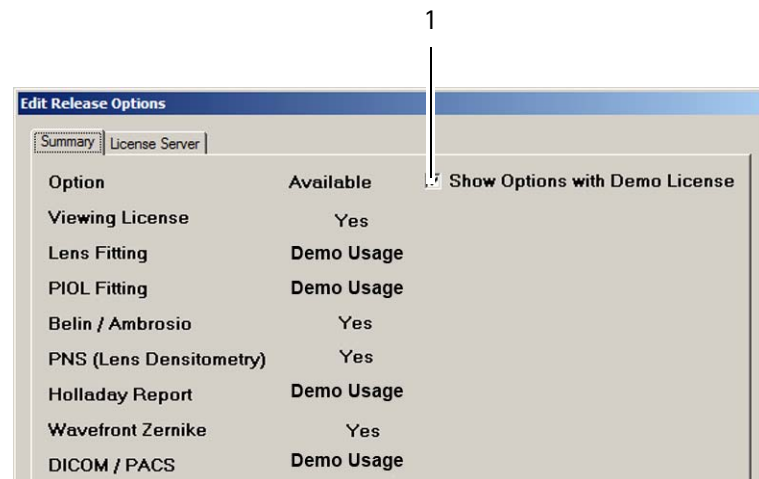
1

Edit Release Options

Summary | License Server

| Option | Available |
|---|---|
| Viewing License | Yes |
| Lens Fitting | Demo Usage |
| PIOL Fitting | Demo Usage |
| Belin / Ambrosio | Yes |
| PNS (Lens Densitometry) | Yes |
| Holladay Report | Demo Usage |
| Wavefront Zernike | Yes |
| DICOM / PACS | Demo Usage |

Show Options with Demo License